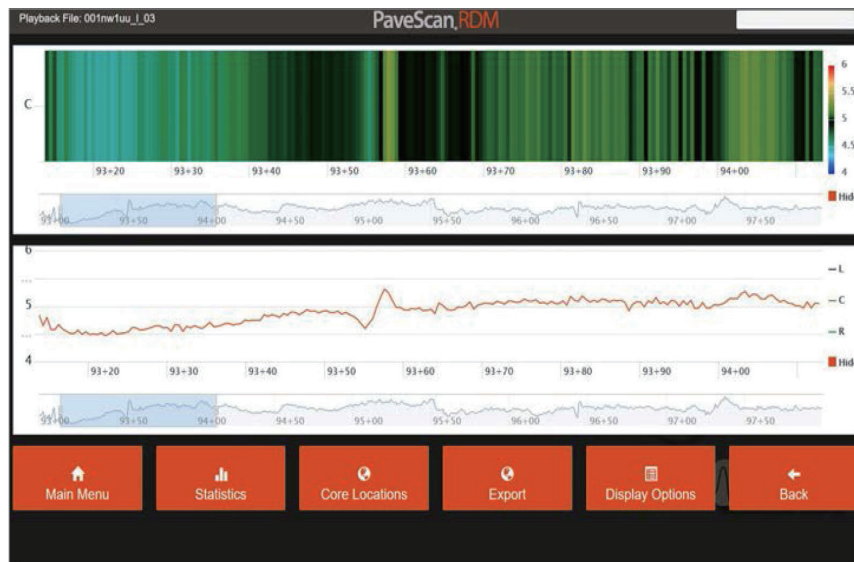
Playback File: 001nw1uu_I_03

PaveScan RDM

C

6
5.5
5
4.5
4

93+20 93+30 93+40 93+50 93+60 93+70 93+80 93+90 94+00

Hid

93+00 93+50 94+00 94+50 95+00 95+50 96+00 96+50 97+00 97+50

6
5
4

— L
— C
— R

Hid

93+20 93+30 93+40 93+50 93+60 93+70 93+80 93+90 94+00

93+00 93+50 94+00 94+50 95+00 95+50 96+00 96+50 97+00 97+50

Main Menu

Statistics

Core Locations

Export

Display Options

Back